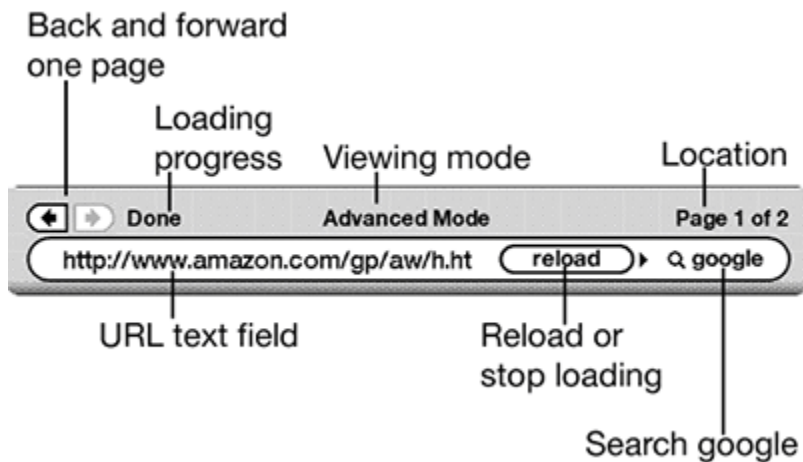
Back and forward one page

Loading progress

Viewing mode

Location

Done

Advanced Mode

Page 1 of 2

http://www.amazon.com/gp/aw/h.ht

reload

google

URL text field

Reload or stop loading

Search google